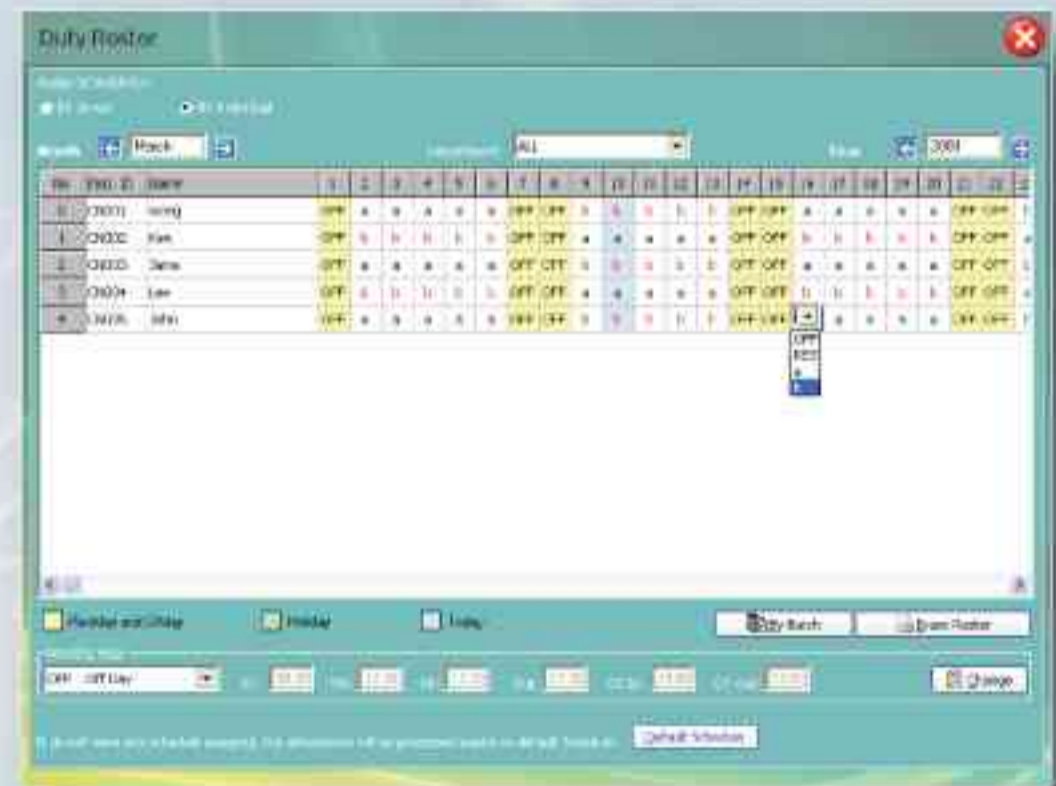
Duty Roster

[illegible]
By Group   By Individual

Month   March   Department   ALL   Year   2008

| No. | Emp. ID | Name | 1 | 2 | 3 | 4 | 5 | 6 | 7 | 8 | 9 | 10 | 11 | 12 | 13 | 14 | 15 | 16 | 17 | 18 | 19 | 20 | 21 | 22 |
|---|---|---|---|---|---|---|---|---|---|---|---|---|---|---|---|---|---|---|---|---|---|---|---|---|
| 0 | CN001 | Wong | OFF | a | a | a | a | a | OFF | OFF | b | b | b | b | b | OFF | OFF | a | a | a | a | a | OFF | OFF |
| 1 | CN002 | Ken | OFF | b | b | b | b | b | OFF | OFF | a | a | a | a | a | OFF | OFF | b | b | b | b | b | OFF | OFF |
| 2 | CN003 | Jame | OFF | a | a | a | a | a | OFF | OFF | b | b | b | b | b | OFF | OFF | a | a | a | a | a | OFF | OFF |
| 3 | CN004 | Lee | OFF | b | b | b | b | b | OFF | OFF | a | a | a | a | a | OFF | OFF | b | b | b | b | b | OFF | OFF |
| 4 | CN005 | John | OFF | a | a | a | a | a | OFF | OFF | b | b | b | b | b | OFF | OFF | a | a | a | a | a | OFF | OFF |

OFF
REST
a
b

Weekday and Friday   Holiday   Today   Duty Batch   Export Roster

OFF   Off Day   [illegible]   Change

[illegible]   Default Schedule